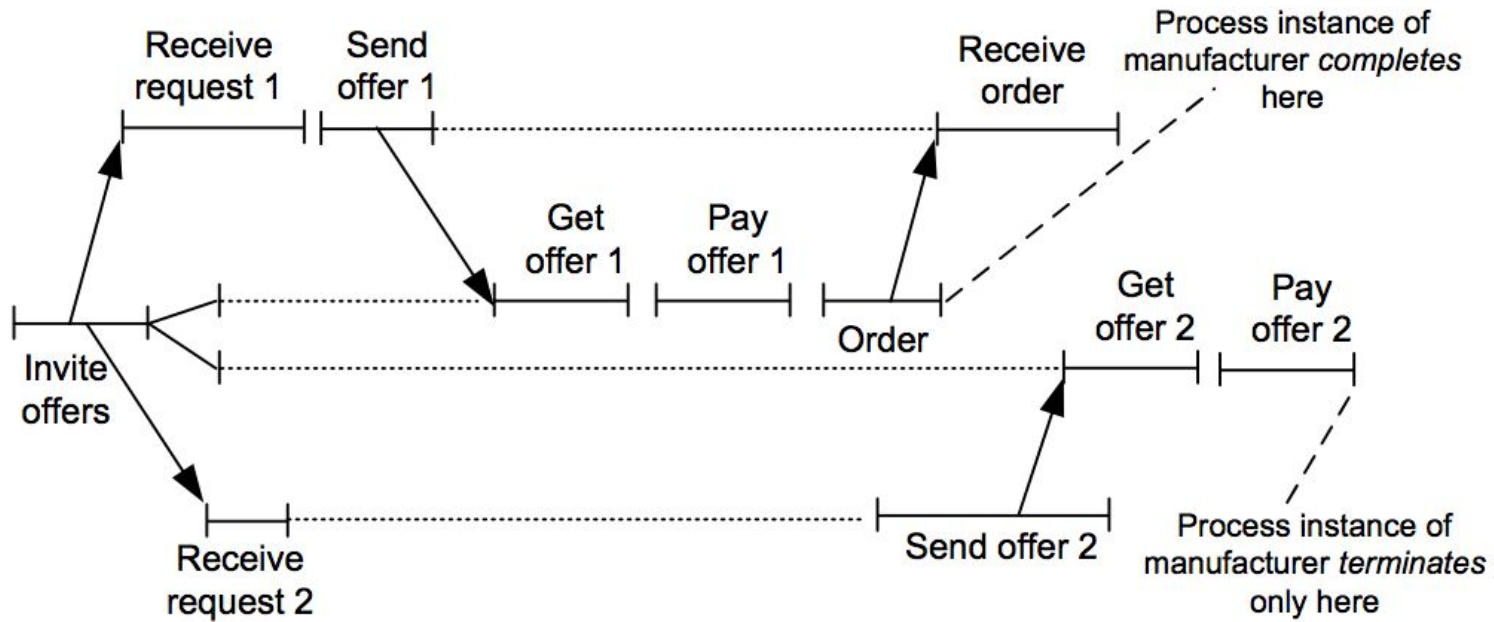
Receive request 1

Send offer 1

Receive order

Process instance of manufacturer *completes* here

Get offer 1

Pay offer 1

Order

Get offer 2

Pay offer 2

Invite offers

Receive request 2

Send offer 2

Process instance of manufacturer *terminates* only here